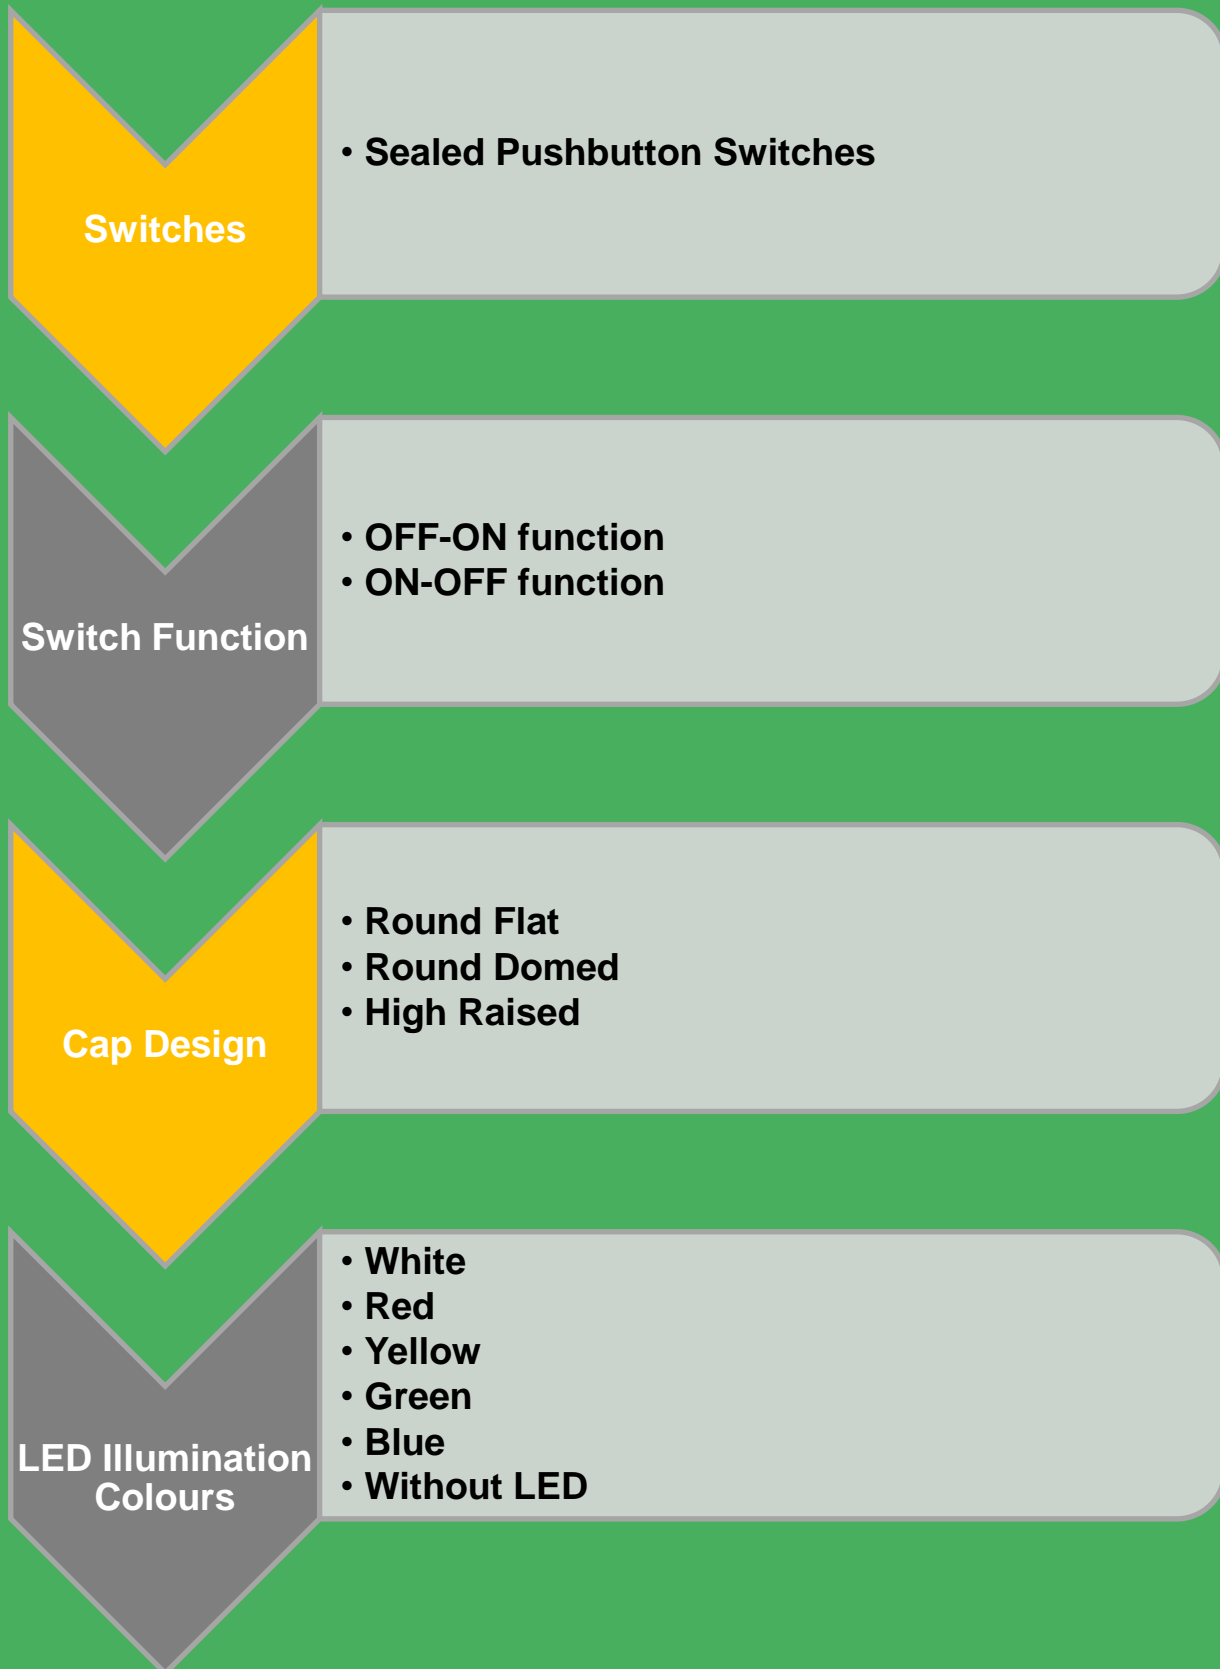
Switches

• Sealed Pushbutton Switches

Switch Function

• OFF-ON function
• ON-OFF function

Cap Design

• Round Flat
• Round Domed
• High Raised

LED Illumination Colours

• White
• Red
• Yellow
• Green
• Blue
• Without LED